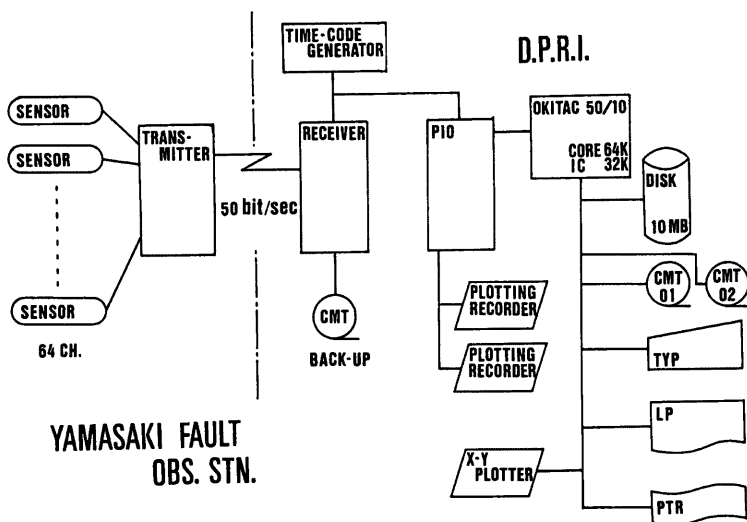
TIME-CODE GENERATOR

D.P.R.I.

SENSOR

SENSOR

SENSOR

64 CH.

TRANSMITTER

50 bit/sec

RECEIVER

CMT

BACK-UP

PIO

OKITAC 50/10

CORE 64K
IC 32K

DISK

10 MB

CMT 01

CMT 02

PLOTTING RECORDER

PLOTTING RECORDER

TYP

LP

X-Y PLOTTER

PTR

YAMASAKI FAULT
OBS. STN.